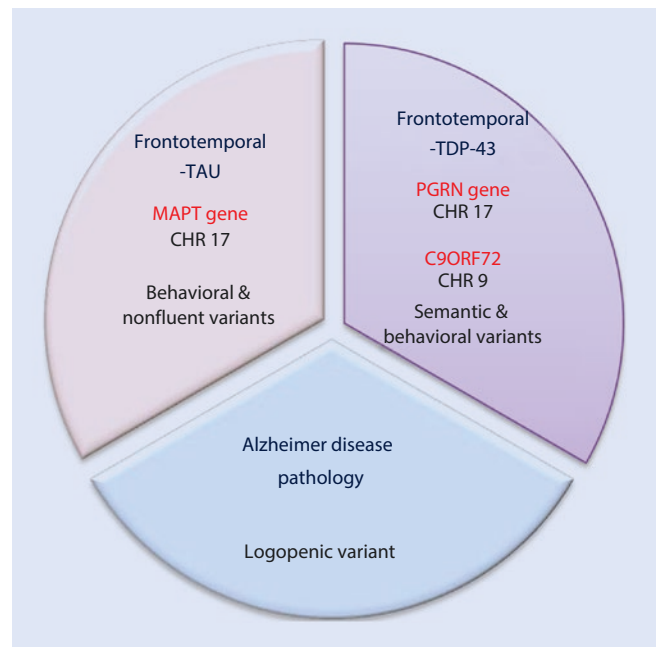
Frontotemporal
-TAU

MAPT gene
CHR 17

Behavioral &
nonfluent variants

Frontotemporal
-TDP-43

PGRN gene
CHR 17

C9ORF72
CHR 9

Semantic &
behavioral variants

Alzheimer disease
pathology

Logopenic variant